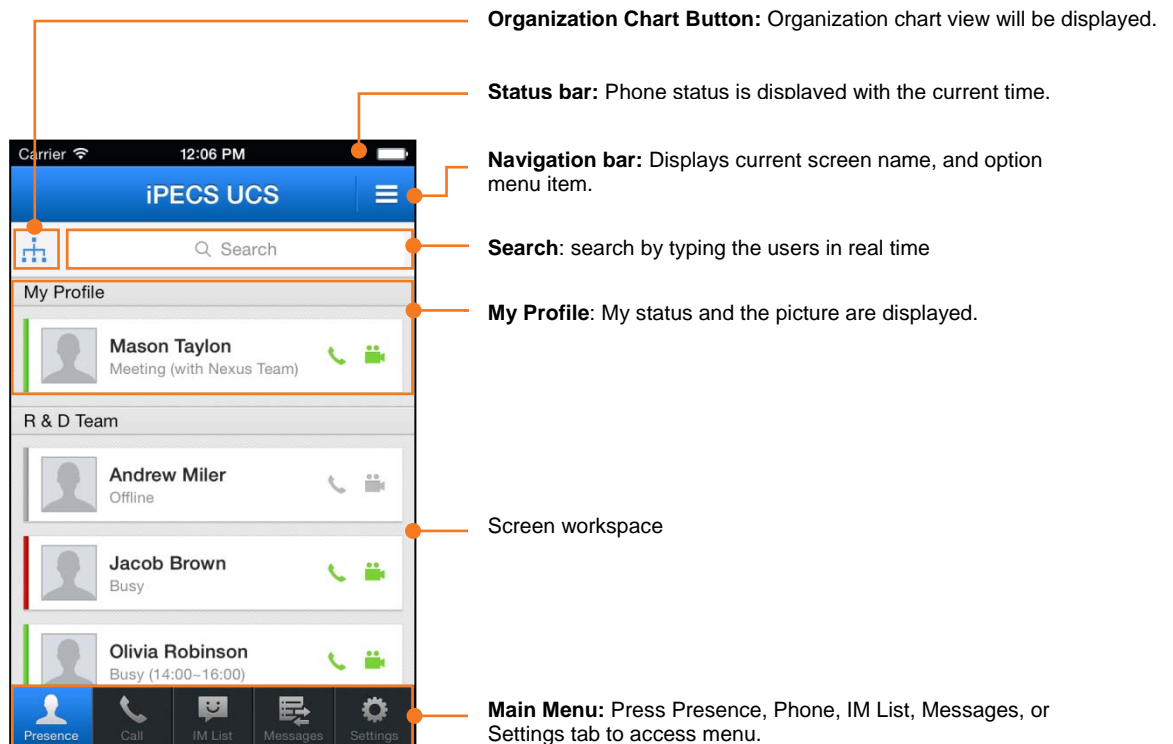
Organization Chart Button: Organization chart view will be displayed.

Status bar: Phone status is displayed with the current time.

Carrier 12:06 PM

iPECS UCS

Search

My Profile

Mason Taylon
Meeting (with Nexus Team)

R & D Team

Andrew Miler
Offline

Jacob Brown
Busy

Olivia Robinson
Busy (14:00~16:00)

Presence Call IM List Messages Settings

Navigation bar: Displays current screen name, and option menu item.

Search: search by typing the users in real time

My Profile: My status and the picture are displayed.

Screen workspace

Main Menu: Press Presence, Phone, IM List, Messages, or Settings tab to access menu.